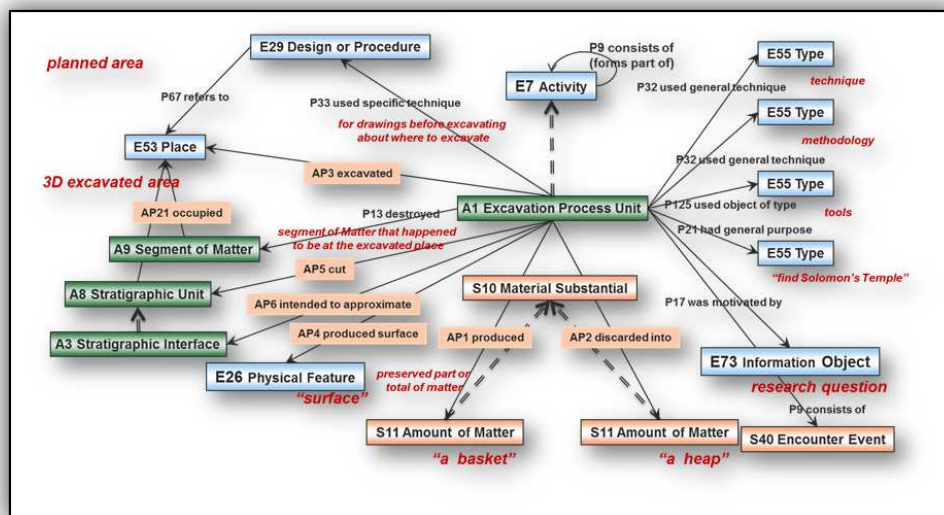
planned area

E29 Design or Procedure

P9 consists of (forms part of)

E7 Activity

E55 Type

technique

P67 refers to

P33 used specific technique

P32 used general technique

for drawings before excavating about where to excavate

E55 Type

methodology

E53 Place

P32 used general technique

3D excavated area

AP3 excavated

E55 Type

AP21 occupied

P13 destroyed

A1 Excavation Process Unit

P125 used object of type

tools

segment of Matter that happened to be at the excavated place

P21 had general purpose

A9 Segment of Matter

E55 Type

AP5 cut

"find Solomon's Temple"

A8 Stratigraphic Unit

S10 Material Substantial

AP6 intended to approximate

P17 was motivated by

AP4 produced surface

A3 Stratigraphic Interface

AP1 produced

AP2 discarded into

E73 Information Object

E26 Physical Feature

preserved part or total of matter

research question

"surface"

P9 consists of

S11 Amount of Matter

S11 Amount of Matter

S40 Encounter Event

"a basket"

"a heap"